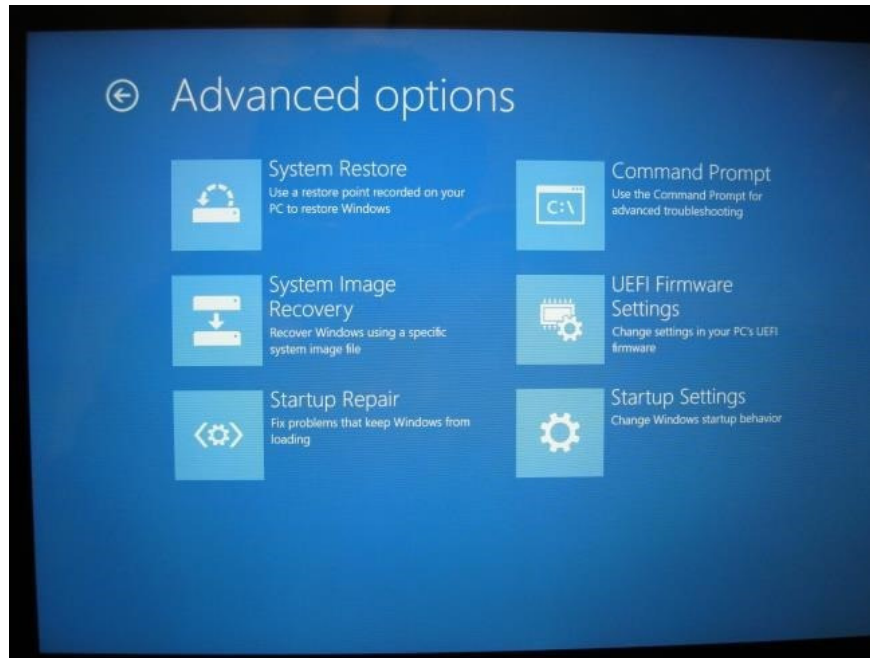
Advanced options

System Restore
Use a restore point recorded on your PC to restore Windows

Command Prompt
C:\
Use the Command Prompt for advanced troubleshooting

System Image Recovery
Recover Windows using a specific system image file

UEFI Firmware Settings
Change settings in your PC's UEFI firmware

Startup Repair
Fix problems that keep Windows from loading

Startup Settings
Change Windows startup behavior